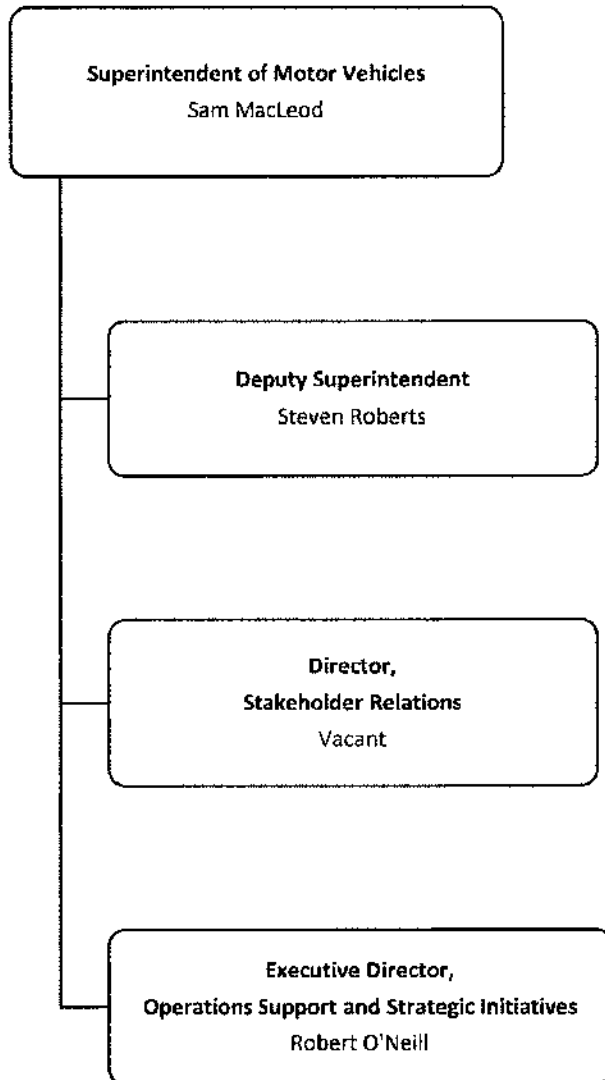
Superintendent of Motor Vehicles
Sam MacLeod

Deputy Superintendent
Steven Roberts

Director,
Stakeholder Relations
Vacant

Executive Director,
Operations Support and Strategic Initiatives
Robert O'Neill